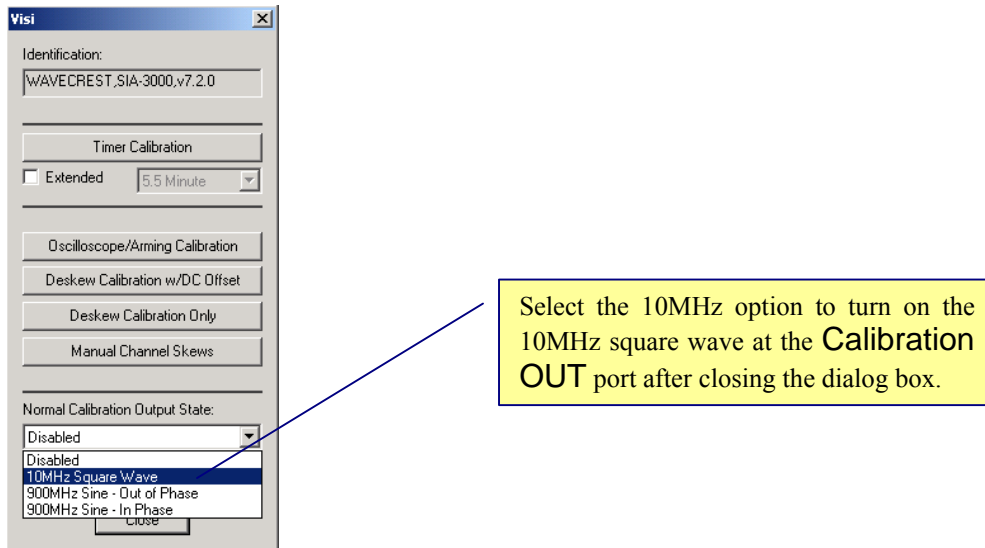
Visi

Identification:

WAVECREST,SIA-3000,v7.2.0

Timer Calibration

Extended

5.5 Minute

Oscilloscope/Arming Calibration

Deskew Calibration w/DC Offset

Deskew Calibration Only

Manual Channel Skews

Normal Calibration Output State:

Disabled

Disabled

10MHz Square Wave

900MHz Sine - Out of Phase

900MHz Sine - In Phase

Close

Select the 10MHz option to turn on the 10MHz square wave at the Calibration OUT port after closing the dialog box.